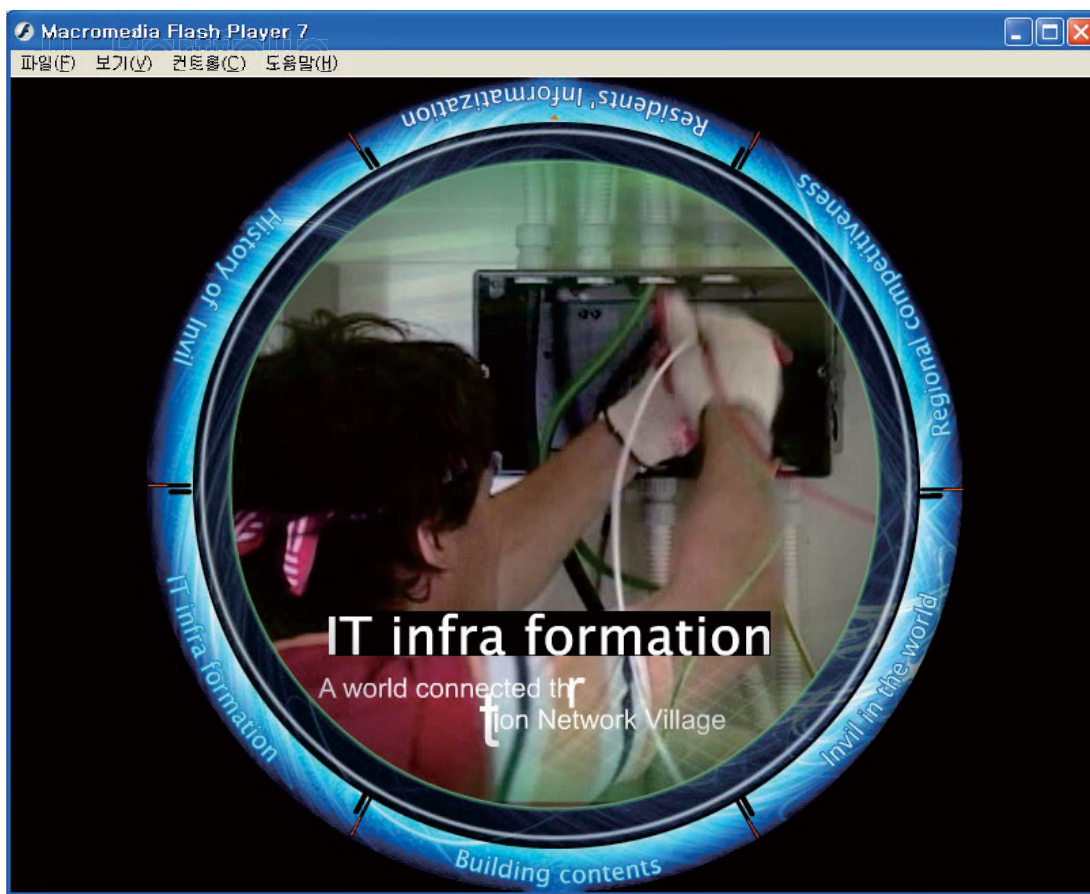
Macromedia Flash Player 7

파일(F) 보기(V) 컨트롤(C) 도움말(H)

Residents' Informatization

Regional competitiveness

Invil in the world

Building contents

IT infra formation

History of Invil

IT infra formation

A world connected thr

r

t

tion Network Village